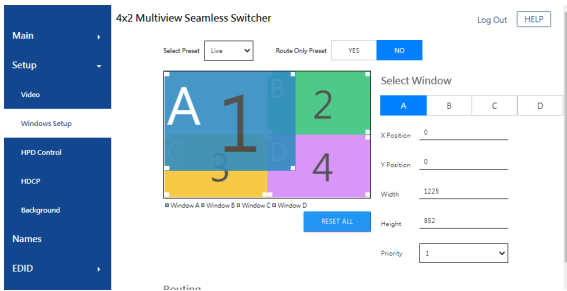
Main
Setup
Video
Windows Setup
HPD Control
HDCP
Background
Names
EDID

4x2 Multiview Seamless Switcher

Log Out HELP

Select Preset Live
Route Only Preset YES NO

A 1 B 2 C 3 D 4

Window A Window B Window C Window D

RESET ALL

Select Window

A B C D

X Position 0

Y Position 0

Width 1225

Height 852

Priority 1

Routing